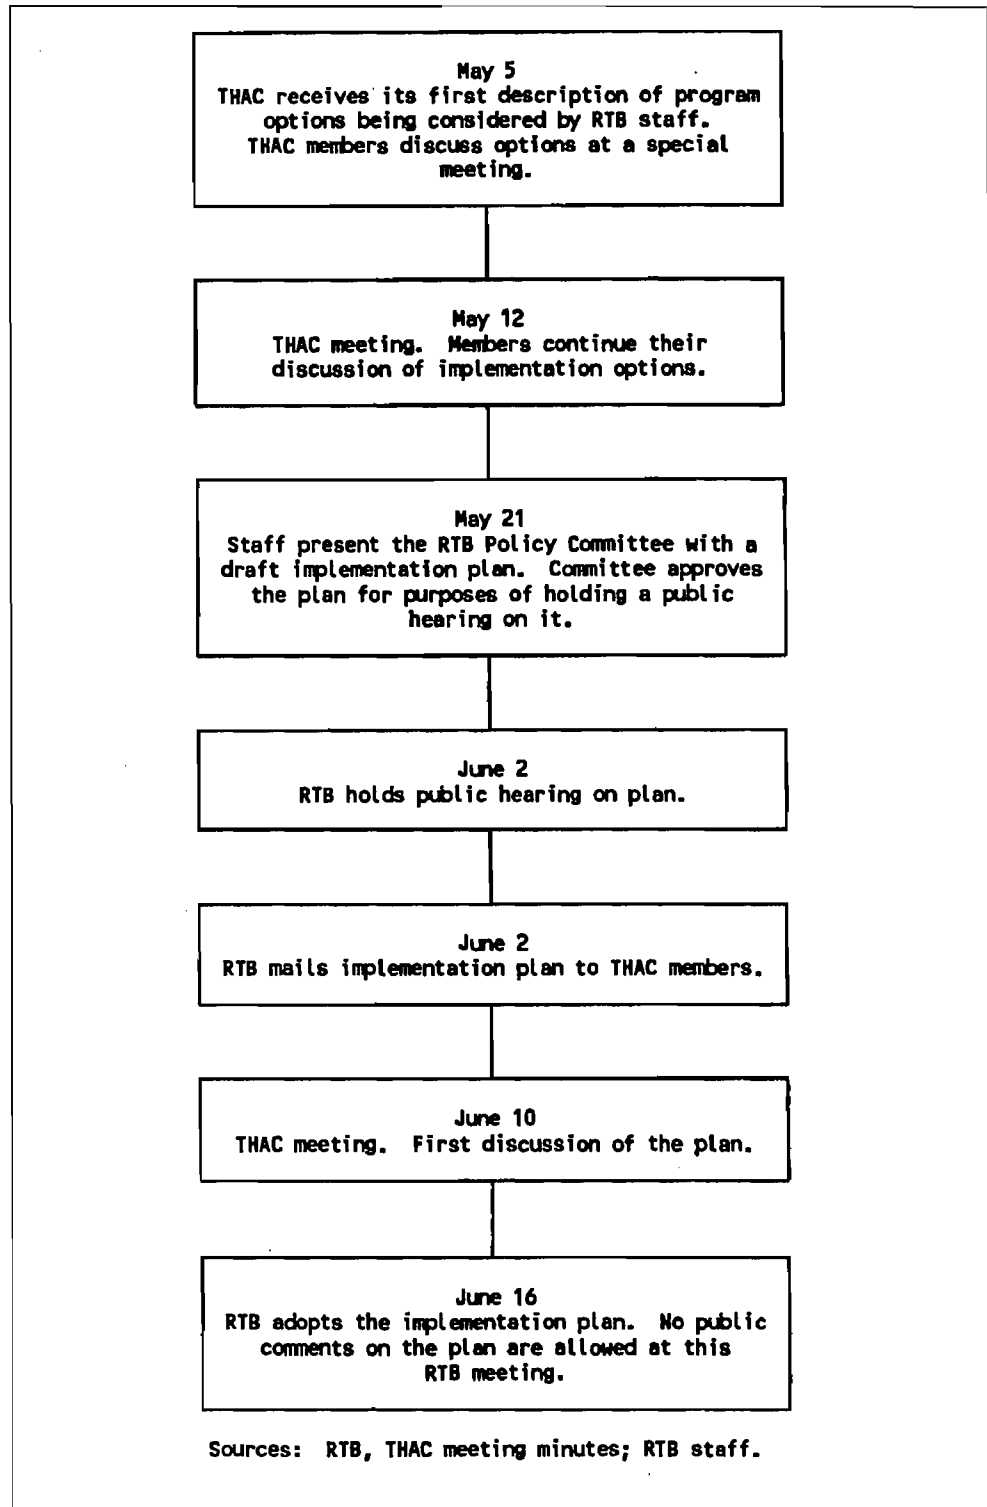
May 5
THAC receives its first description of program options being considered by RTB staff. THAC members discuss options at a special meeting.

May 12
THAC meeting. Members continue their discussion of implementation options.

May 21
Staff present the RTB Policy Committee with a draft implementation plan. Committee approves the plan for purposes of holding a public hearing on it.

June 2
RTB holds public hearing on plan.

June 2
RTB mails implementation plan to THAC members.

June 10
THAC meeting. First discussion of the plan.

June 16
RTB adopts the implementation plan. No public comments on the plan are allowed at this RTB meeting.

Sources: RTB, THAC meeting minutes; RTB staff.